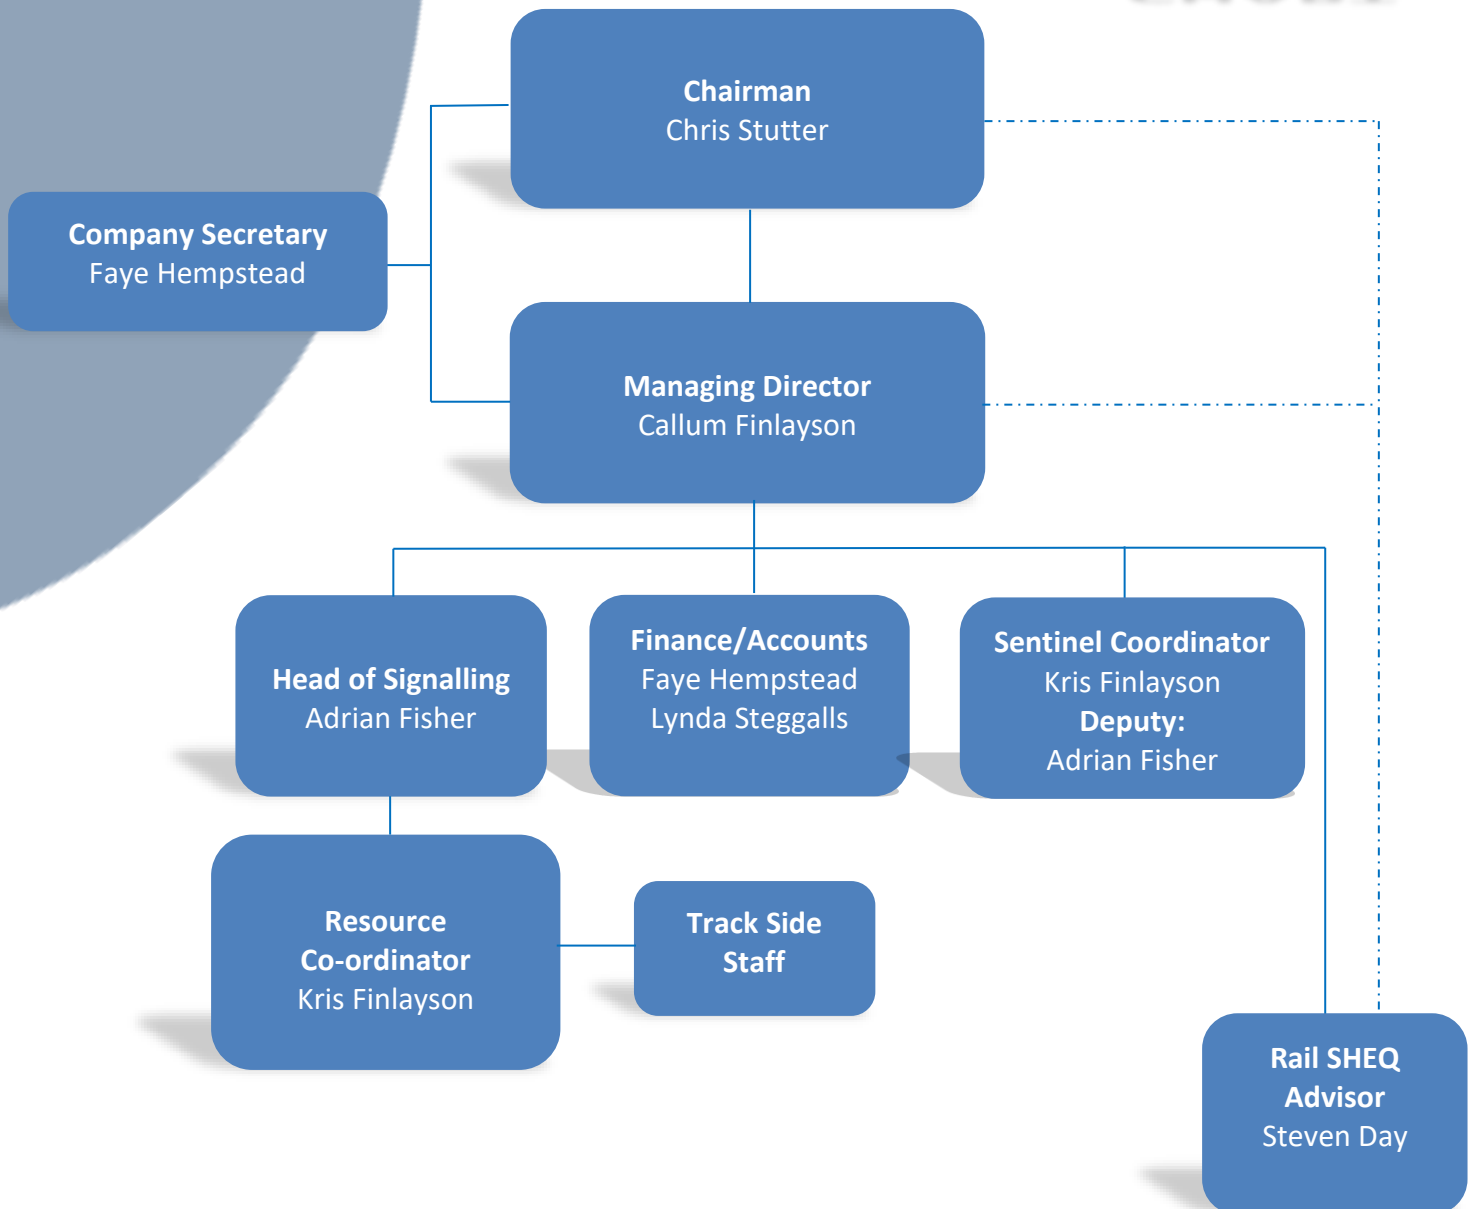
Chairman
Chris Stutter

Company Secretary
Faye Hempstead

Managing Director
Callum Finlayson

Head of Signalling
Adrian Fisher

Finance/Accounts
Faye Hempstead
Lynda Steggalls

Sentinel Coordinator
Kris Finlayson
Deputy:
Adrian Fisher

Resource
Co-ordinator
Kris Finlayson

Track Side
Staff

Rail SHEQ
Advisor
Steven Day